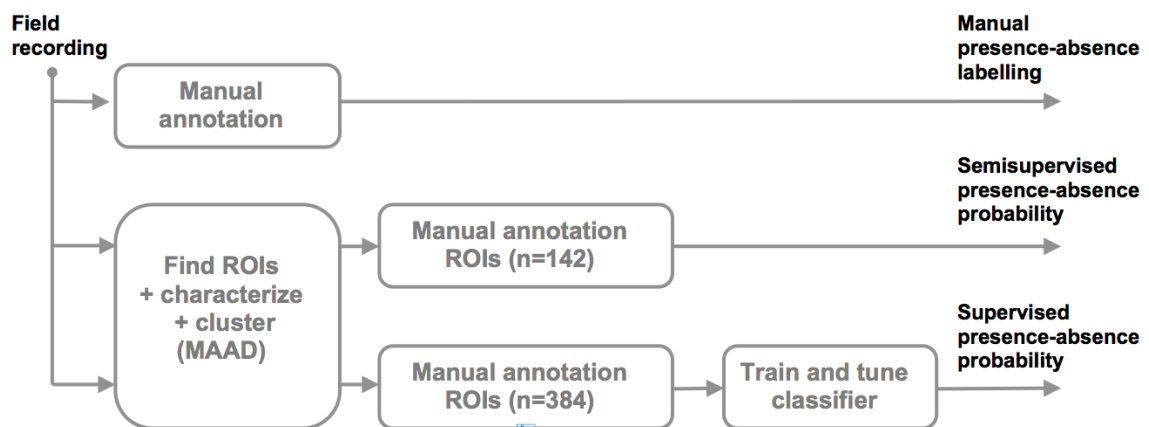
Field recording

Manual annotation

Manual presence-absence labelling

Find ROIs + characterize + cluster (MAAD)

Manual annotation ROIs (n=142)

Semisupervised presence-absence probability

Manual annotation ROIs (n=384)

Train and tune classifier

Supervised presence-absence probability